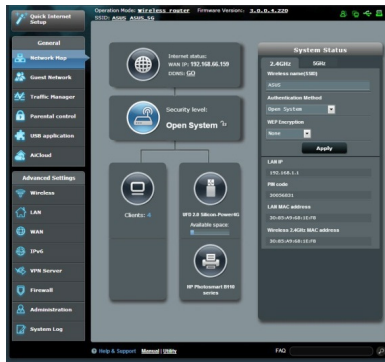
Quick Internet Setup

Operation Mode: wireless router Firmware Version: 3.0.0.4.220
SSID: ASUS ASUS_5G

General

Network Map

Guest Network

Traffic Manager

Parental control

USB application

AiCloud

Advanced Settings

Wireless

LAN

WAN

IPv6

VPN Server

Firewall

Administration

System Log

Internet status:
WAN IP: 192.168.66.159
DDNS: GO

Security level:
Open System

Clients: 4

SFD 2.0 Silicon-Power4G
Available space:

HP Photosmart B110 series

System Status

2.4GHz 5GHz

Wireless name(SSID)
ASUS

Authentication Method
Open System

WEP Encryption
None

Apply

LAN IP
192.168.1.1

PIN code
30006831

LAN MAC address
30:85:A9:68:31:F8

Wireless 2.4GHz MAC address
30:85:A9:68:31:F8

Help & Support Manual | Utility

FAQ